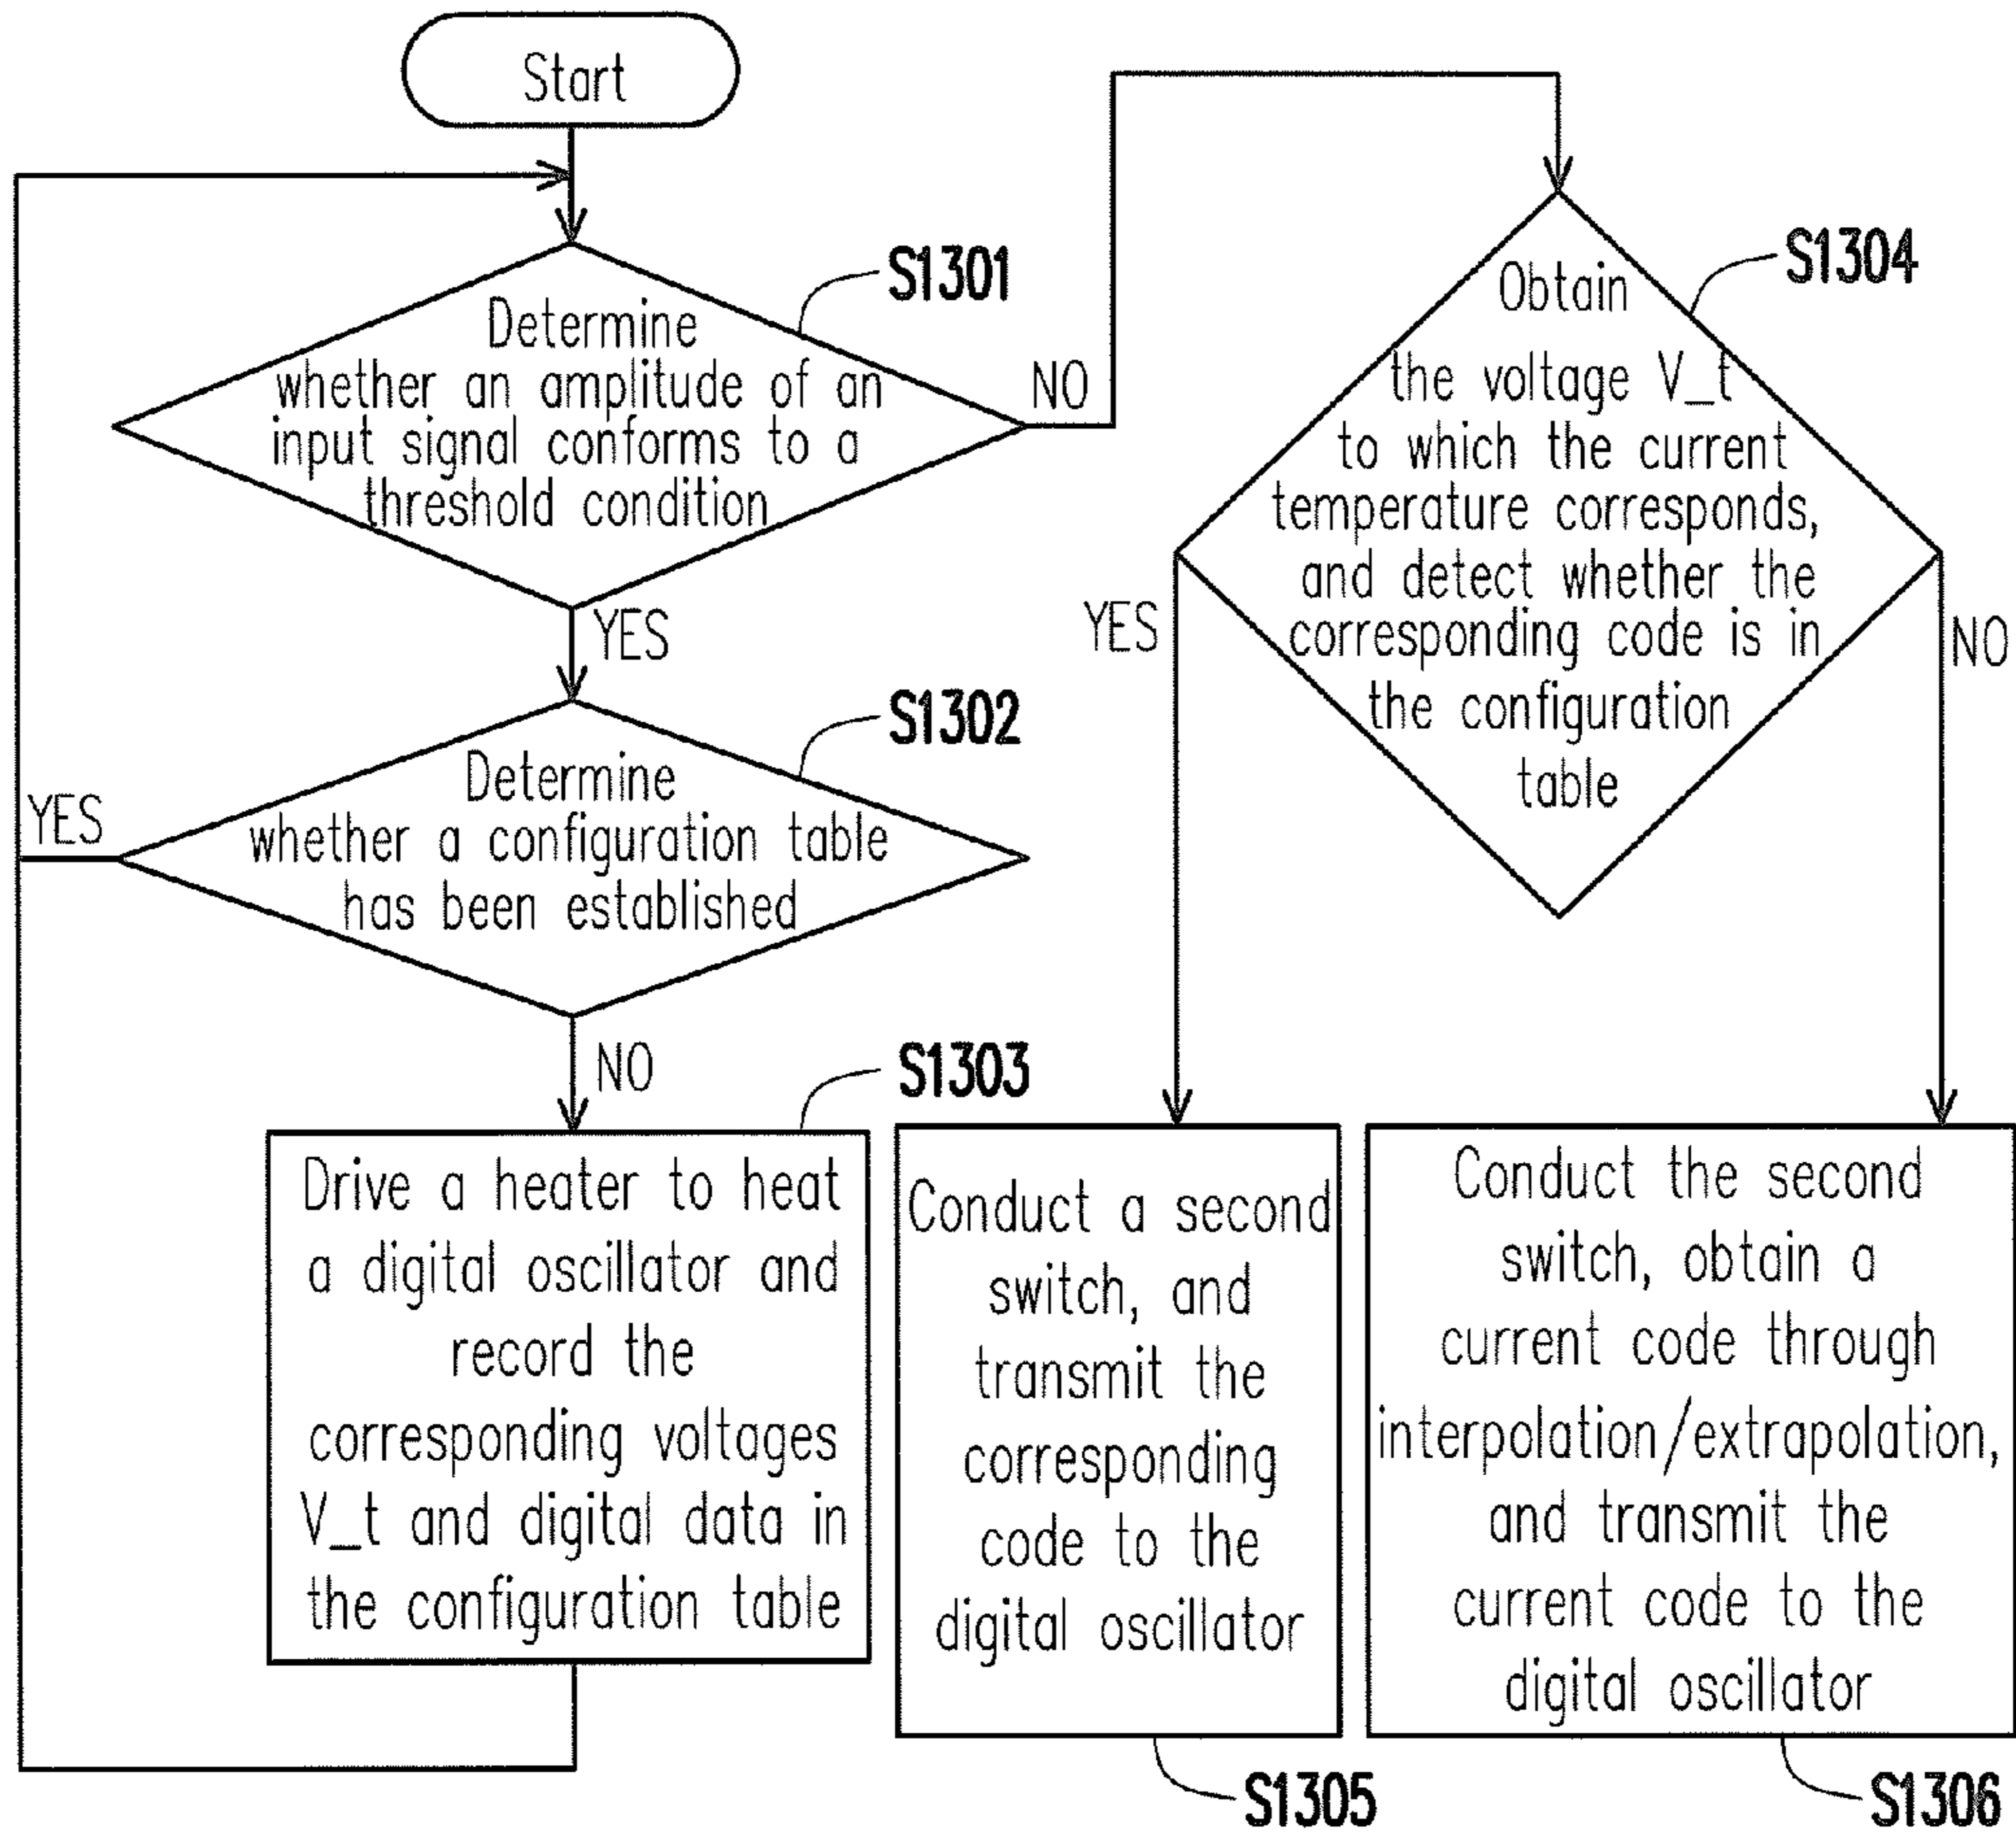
Start

Determine whether an amplitude of an input signal conforms to a threshold condition

S1301

NO

YES

Determine whether a configuration table has been established

S1302

YES

NO

Drive a heater to heat a digital oscillator and record the corresponding voltages V_t and digital data in the configuration table

S1303

Obtain the voltage V_t to which the current temperature corresponds, and detect whether the corresponding code is in the configuration table

S1304

YES

NO

Conduct a second switch, and transmit the corresponding code to the digital oscillator

S1305

Conduct the second switch, obtain a current code through interpolation/extrapolation, and transmit the current code to the digital oscillator

S1306